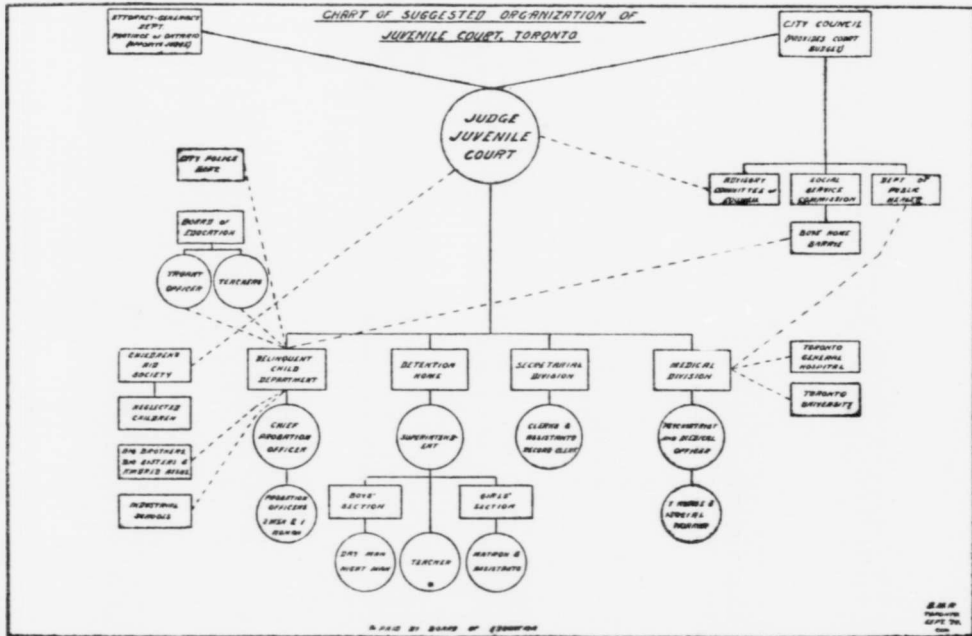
CHART OF SUGGESTED ORGANIZATION OF JUVENILE COURT, TORONTO

ATTORNEY-GENERAL'S DEPT PROVINCE of ONTARIO (APPOINTS JUDGE)

CITY COUNCIL (PROVIDES COURT BUDGET)

JUDGE JUVENILE COURT

CITY POLICE DEPT

BOARD of EDUCATION

TRUANT OFFICER

TEACHERS

ADVISORY COMMITTEE of COUNCIL

SOCIAL SERVICE COMMISSION

DEPT of PUBLIC HEALTH

BOYS HOME BARRIE

CHILDREN'S AID SOCIETY

NEGLECTED CHILDREN

BIG BROTHERS BIG SISTERS & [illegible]

INDUSTRIAL SCHOOLS

DELINQUENT CHILD DEPARTMENT

CHIEF PROBATION OFFICER

PROBATION OFFICERS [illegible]

DETENTION HOME

SUPERINTENDENT

BOYS' SECTION

DAY MAN NIGHT MAN

TEACHER

GIRLS' SECTION

MATRON & ASSISTANTS

SECRETARIAL DIVISION

CLERKS & ASSISTANTS RECORD CLERK

MEDICAL DIVISION

PSYCHIATRIST AND MEDICAL OFFICER

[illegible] NURSE & GENERAL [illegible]

TORONTO GENERAL HOSPITAL

TORONTO UNIVERSITY

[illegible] BY BOARD OF EDUCATION

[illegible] TORONTO SEPT '20 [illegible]